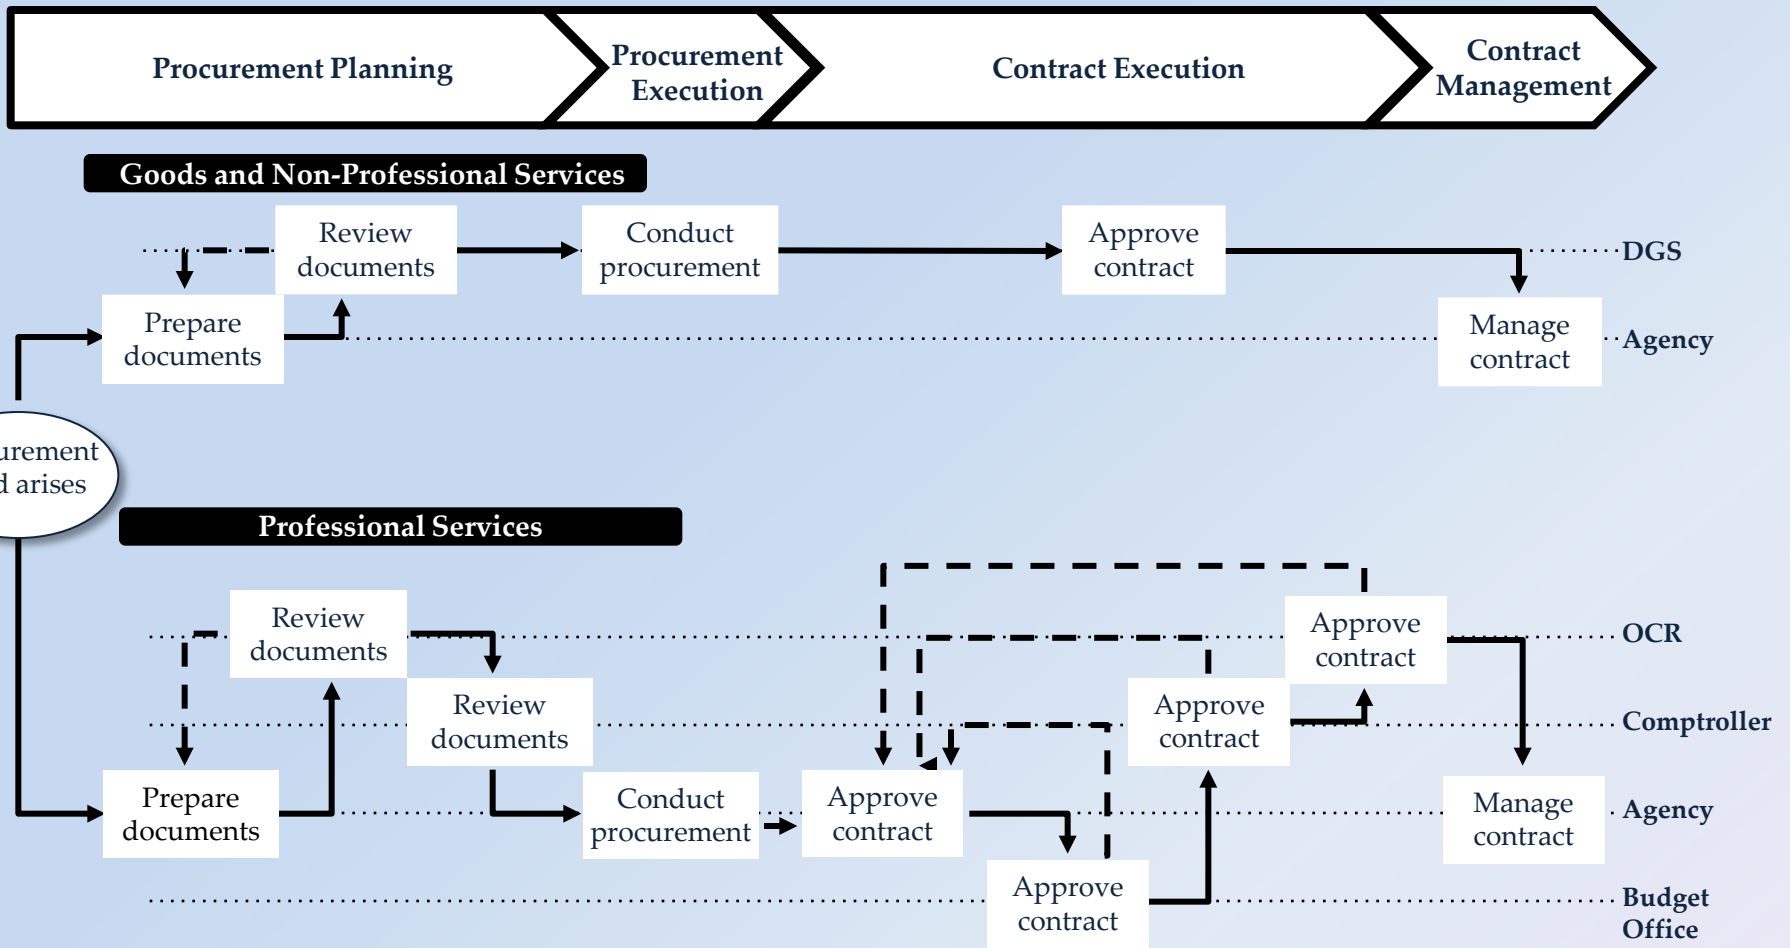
Procurement Planning

Procurement Execution

Contract Execution

Contract Management

Goods and Non-Professional Services

Review documents

Conduct procurement

Approve contract

DGS

Prepare documents

Manage contract

Agency

urement
d arises

Professional Services

Approve contract

OCR

Review documents

Review documents

Approve contract

Comptroller

Prepare documents

Conduct procurement

Approve contract

Manage contract

Agency

Approve contract

Budget Office